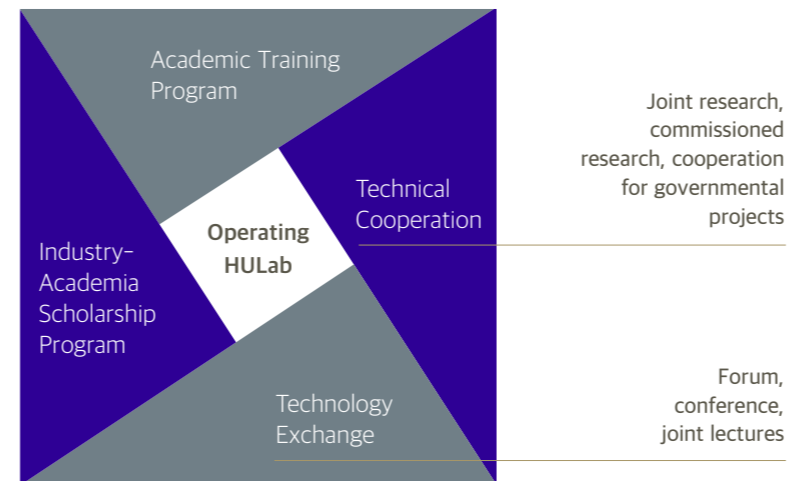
Academic Training Program

Operating HULab

Technical Cooperation

Joint research, commissioned research, cooperation for governmental projects

Industry-Academia Scholarship Program

Technology Exchange

Forum, conference, joint lectures